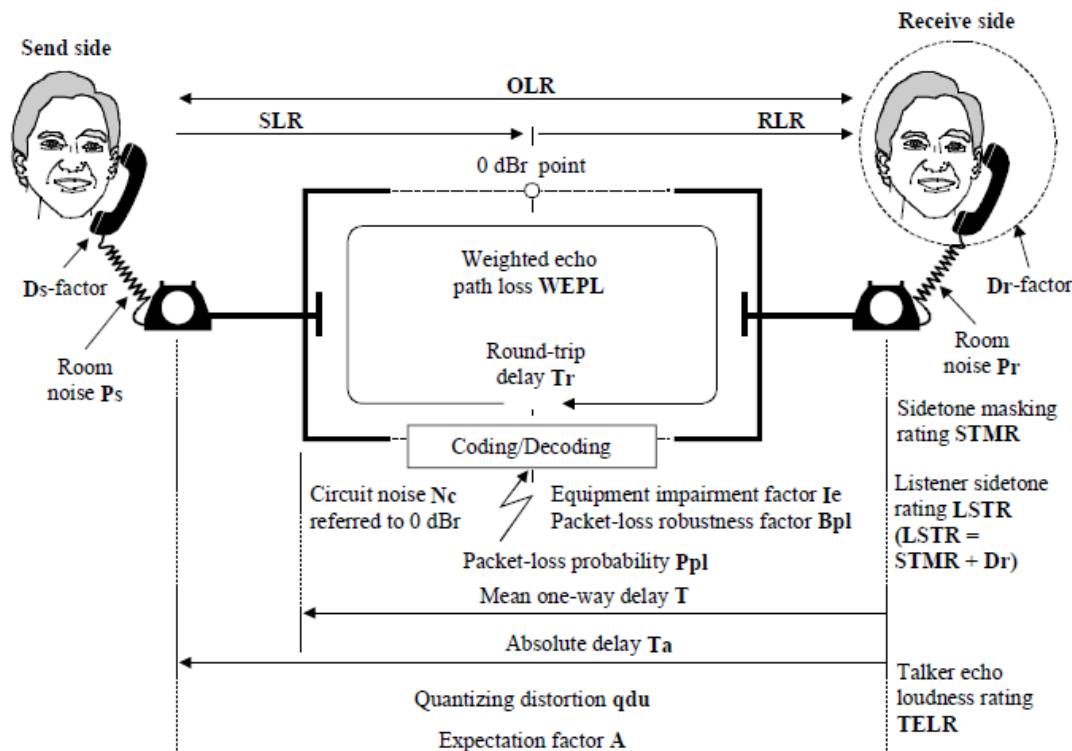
Send side

Receive side

OLR

SLR

RLR

0 dBr point

Weighted echo path loss WEPL

Round-trip delay Tr

Ds-factor

Dr-factor

Room noise Ps

Room noise Pr

Sidetone masking rating STMR

Coding/Decoding

Circuit noise Nc referred to 0 dBr

Equipment impairment factor Ie
Packet-loss robustness factor Bpl

Listener sidetone rating LSTR (LSTR = STMR + Dr)

Packet-loss probability Ppl

Mean one-way delay T

Absolute delay Ta

Talker echo loudness rating TELR

Quantizing distortion qdu

Expectation factor A